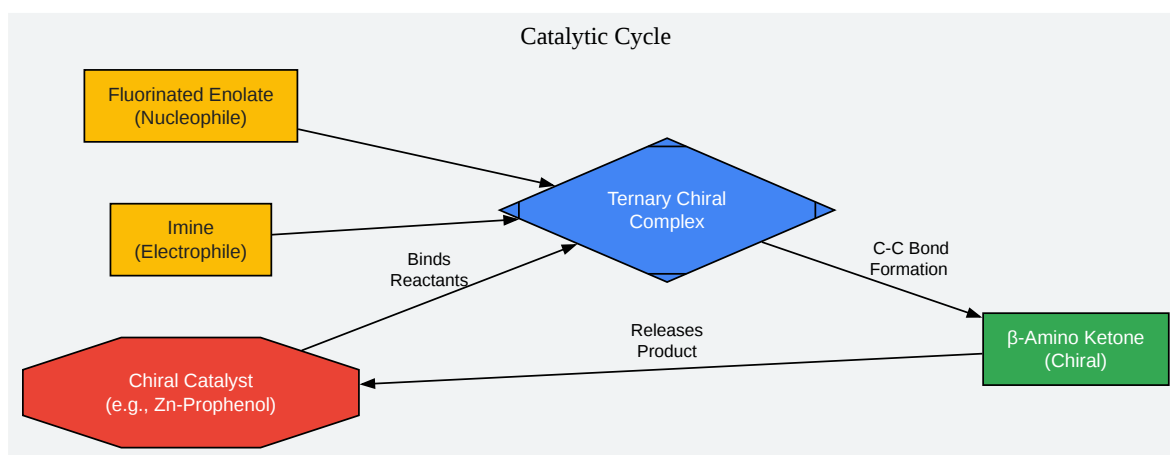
Catalytic Cycle

Fluorinated Enolate
(Nucleophile)

Imine
(Electrophile)

Ternary Chiral
Complex

Binds
Reactants

C-C Bond
Formation

Releases
Product

β-Amino Ketone
(Chiral)

Chiral Catalyst
(e.g., Zn-Prophenol)